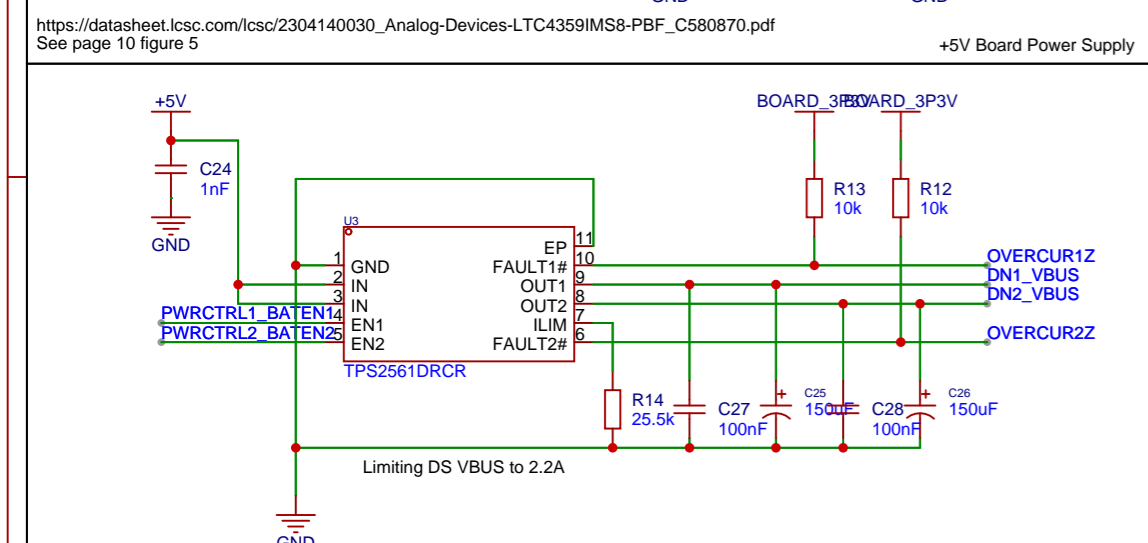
https://datasheet.lcsc.com/lcsc/2304140030_Analog-Devices-LTC4359IMS8-PBF_C580870.pdf
See page 10 figure 5

+5V Board Power Supply

+5V

C24
1nF

GND

BOARD_3P3V BOARD_3P3V

R13
10k

R12
10k

U3

1 GND
2 IN
3 IN
4 EN1
5 EN2

EP 11
FAULT1# 10
OUT1 9
OUT2 8
ILIM 7
FAULT2# 6

TPS2561DRCR

OVERCUR1Z
DN1_VBUS
DN2_VBUS
OVERCUR2Z

PWRCTRL1_BATEN1
PWRCTRL2_BATEN2

R14
25.5k

C27
100nF

C25
150uF

C28
100nF

C26
150uF

Limiting DS VBUS to 2.2A

GND